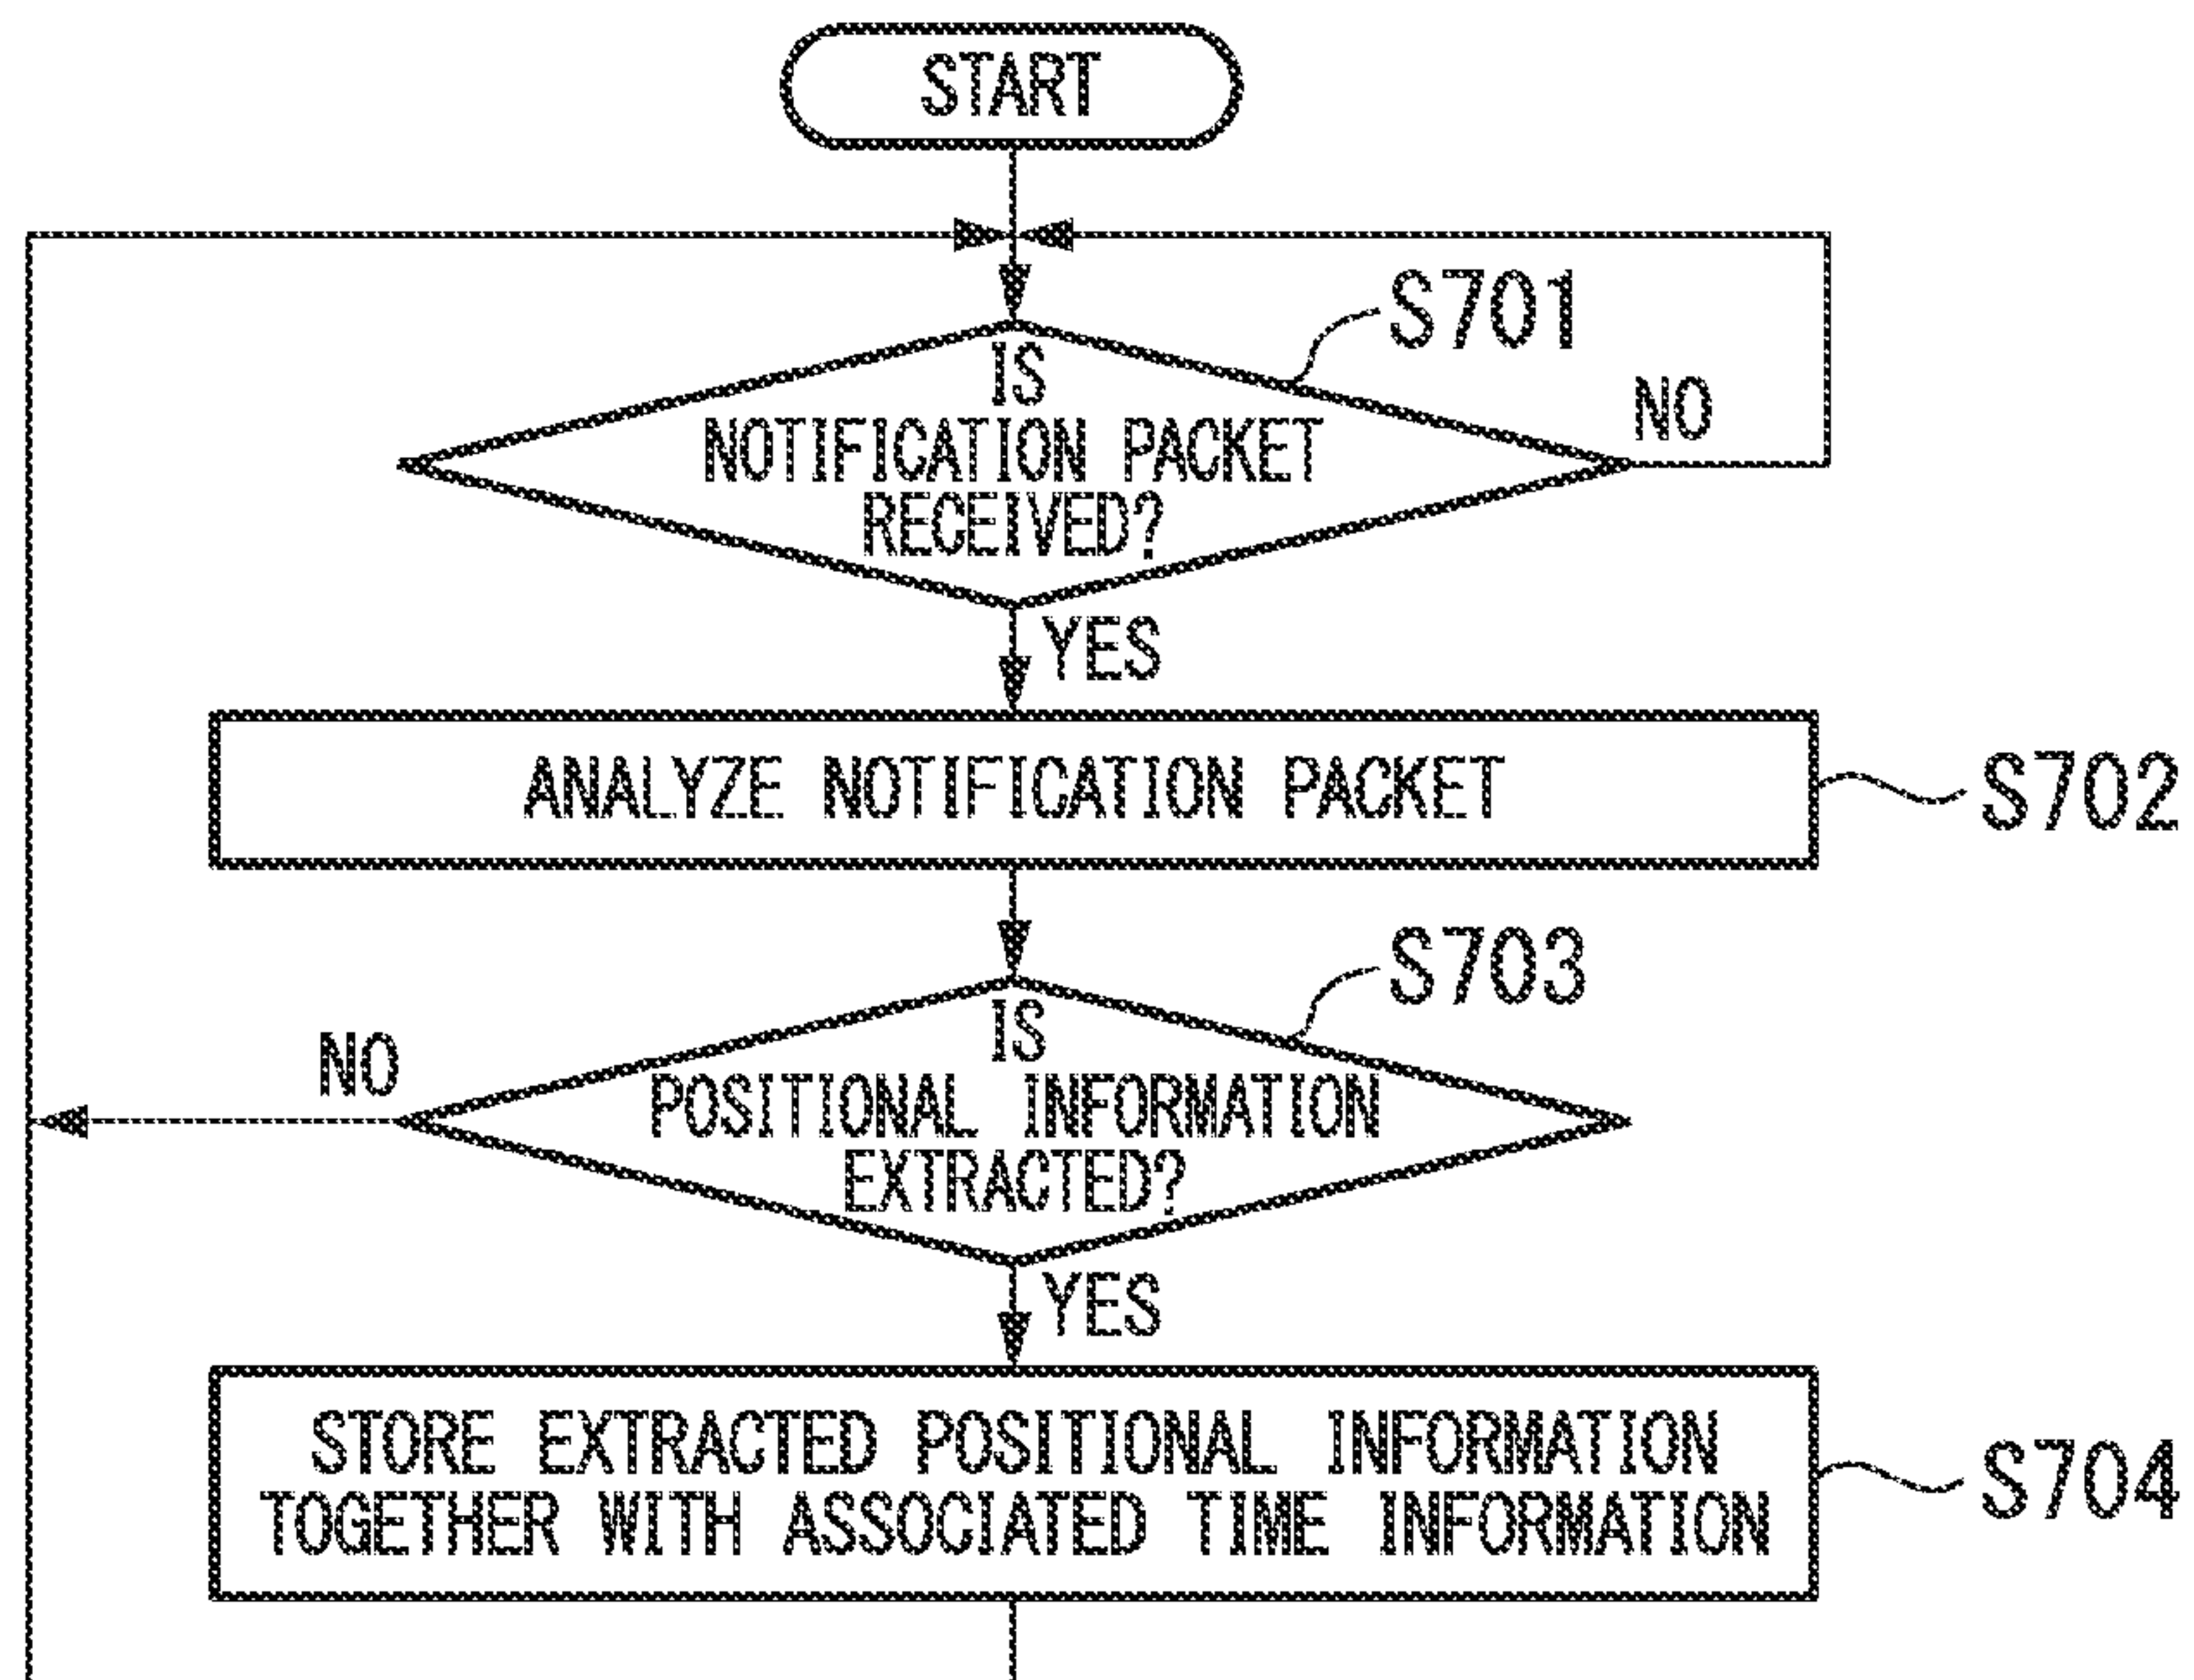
START

S701

IS NOTIFICATION PACKET RECEIVED?

NO

YES

ANALYZE NOTIFICATION PACKET

S702

S703

IS POSITIONAL INFORMATION EXTRACTED?

NO

YES

STORE EXTRACTED POSITIONAL INFORMATION TOGETHER WITH ASSOCIATED TIME INFORMATION

S704